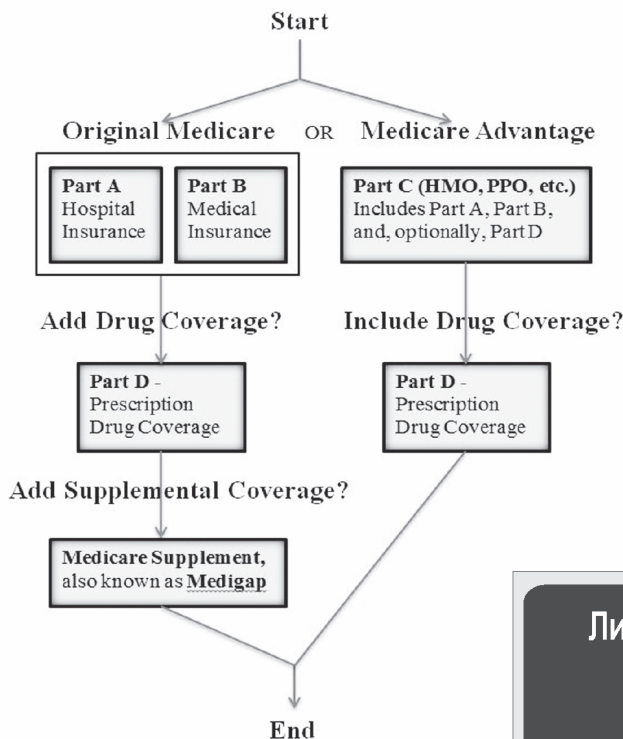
Start

Original Medicare OR Medicare Advantage

Part A
Hospital Insurance

Part B
Medical Insurance

Part C (HMO, PPO, etc.)
Includes Part A, Part B, and, optionally, Part D

Add Drug Coverage?

Include Drug Coverage?

Part D -
Prescription Drug Coverage

Part D -
Prescription Drug Coverage

Add Supplemental Coverage?

Medicare Supplement, also known as Medigap

End

Ли